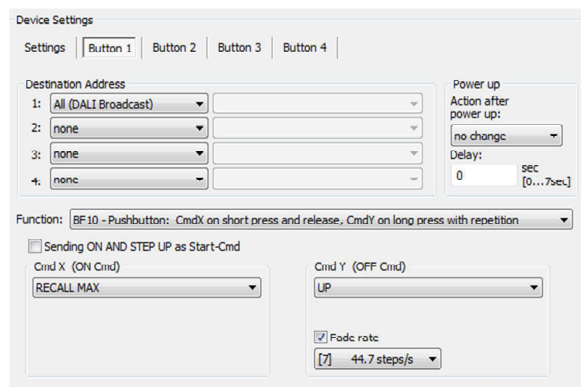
Device Settings

Settings | Button 1 | Button 2 | Button 3 | Button 4

Destination Address
1: All (DALI Broadcast)
2: none
3: none
4: none

Power up
Action after power up:
no change
Delay:
0 sec [0...7sec]

Function: BF10 - Pushbutton: CmdX on short press and release, CmdY on long press with repetition

Sending ON AND STEP UP as Start-Cmd

Cmd X (ON Cmd)
RECALL MAX

Cmd Y (OFF Cmd)
UP

Fade rate
[7] 44.7 steps/s